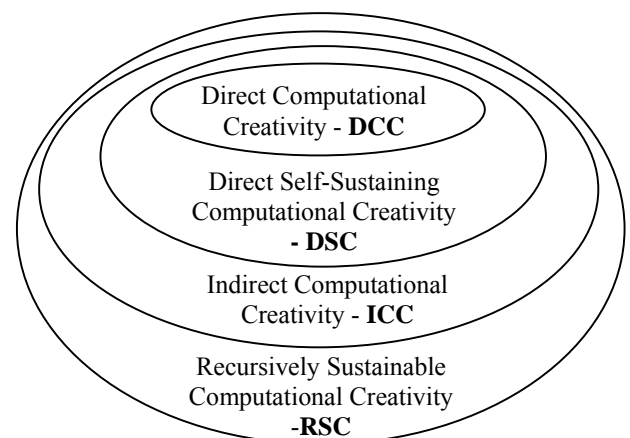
Direct Computational Creativity - **DCC**

Direct Self-Sustaining Computational Creativity **- DSC**

Indirect Computational Creativity - **ICC**

Recursively Sustainable Computational Creativity -**RSC**